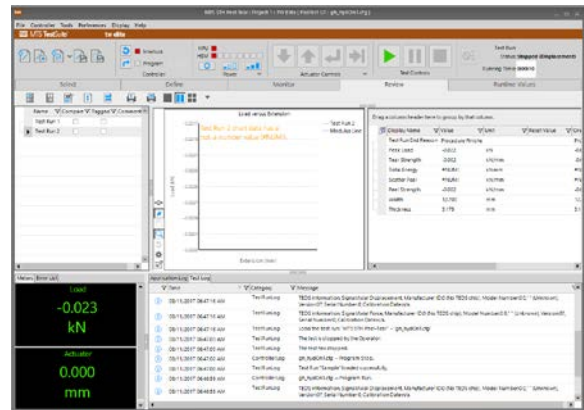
MTS TW Test Suite | Project 1 | Peel Tests | Peel test 02 - gh_nystrom.tsp

File Controller Tools Preferences Display Help

MTS TestSuite tw elite

Interlock
Program
Controller

HPU
HSM

Power

Actuator Controls

Test Controls

Test Run
Status: stopped displacement
Running Time: 00:00:0

Select Define Monitor Review Runtime Values

Name Tagged Comment
Test Run 1
Test Run 2

Load versus Extension
Test Run 2 chart data has a non-a-number value (NN/ANN)
Test Run 2
Modulus Line
Load (kN)
Extension (mm)

Drag a column header here to group by that column

| Display Name | Value | Unit | Reset Value |
|---|---|---|---|
| Test Run End Reason | Procedure Finish | | |
| Peak Load | -0.022 | kN | |
| Tear Strength | -0.002 | kN/mm | |
| Total Energy | #NUM! | kN·mm | |
| Scatter Peel | #NUM! | kN/mm | |
| Peel Strength | -0.002 | kN/mm | |
| Width | 10.700 | mm | |
| Thickness | 5.175 | mm | |

Meters Error List

Load
-0.023
kN

Actuator
0.000
mm

Application Log Test Log

| Time | Category | Message |
|---|---|---|
| 09/11/2017 09:47:16 AM | TestRunLog | TEDS Information: Signal Axial Displacement, Manufacturer ID0 (No TEDS chip), Model Number0 ("Unknown"), Version 0?, Serial Number 0, Calibration Date n/a |
| 09/11/2017 09:47:16 AM | TestRunLog | TEDS Information: Signal Axial Force, Manufacturer ID0 (No TEDS chip), Model Number0 ("Unknown"), Version 0?, Serial Number 0, Calibration Date n/a |
| 09/11/2017 09:47:16 AM | TestRunLog | Loaded test run "MTS EM Peel Test" - gh_nystrom.tsp |
| 09/11/2017 09:47:00 AM | TestRunLog | The test is stopped by the Operator. |
| 09/11/2017 09:47:00 AM | TestRunLog | The test was stopped. |
| 09/11/2017 09:47:00 AM | ControllerLog | gh_nystrom.tsp -- Program Stop. |
| 09/11/2017 09:47:00 AM | TestRunLog | Test Run "Sample" loaded successfully. |
| 09/11/2017 09:46:55 AM | ControllerLog | gh_nystrom.tsp -- Program Run. |
| 09/11/2017 09:46:55 AM | TestRunLog | TEDS Information: Signal Axial Displacement, Manufacturer ID0 (No TEDS chip), Model Number0 ("Unknown"), Version 0?, Serial Number 0, Calibration Date n/a |